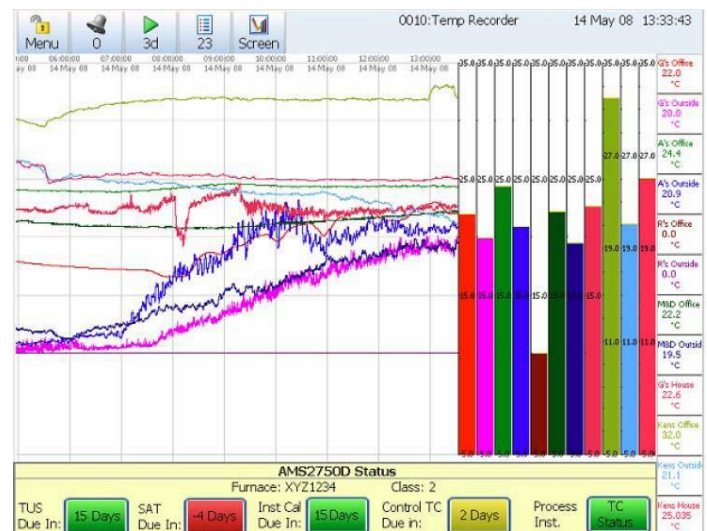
Menu
0
3d
23
Screen
0010:Temp Recorder
14 May 08 13:33:43

06:00:00 14 May 08
07:00:00 14 May 08
08:00:00 14 May 08
09:00:00 14 May 08
10:00:00 14 May 08
11:00:00 14 May 08
12:00:00 14 May 08
13:00:00 14 May 08

35.0 35.0 35.0 35.0 35.0 35.0 35.0 35.0 35.0 35.0 35.0 35.0
25.0 25.0 25.0 25.0 25.0 25.0 25.0 25.0
27.0 27.0 27.0
19.0 19.0 19.0
15.0 15.0 15.0 15.0 15.0 15.0 15.0 15.0
11.0 11.0 11.0
5.0 5.0 5.0 5.0 5.0 5.0 5.0 5.0 5.0 5.0 5.0 5.0

G's Office 22.0 °C
G's Outside 20.0 °C
A's Office 24.4 °C
A's Outside 20.9 °C
R's Office 0.0 °C
R's Outside 0.0 °C
M&D Office 22.2 °C
M&D Outsid 19.5 °C
G's House 22.6 °C
Kens Office 32.0 °C
Kens Outside 21.1 °C
Kens House 25.035 °C

AMS2750D Status
Furnace: XYZ1234
Class: 2
TUS Due In: 15 Days
SAT Due In: -4 Days
Inst Cal Due In: 15 Days
Control TC Due in: 2 Days
Process Inst.
TC Status